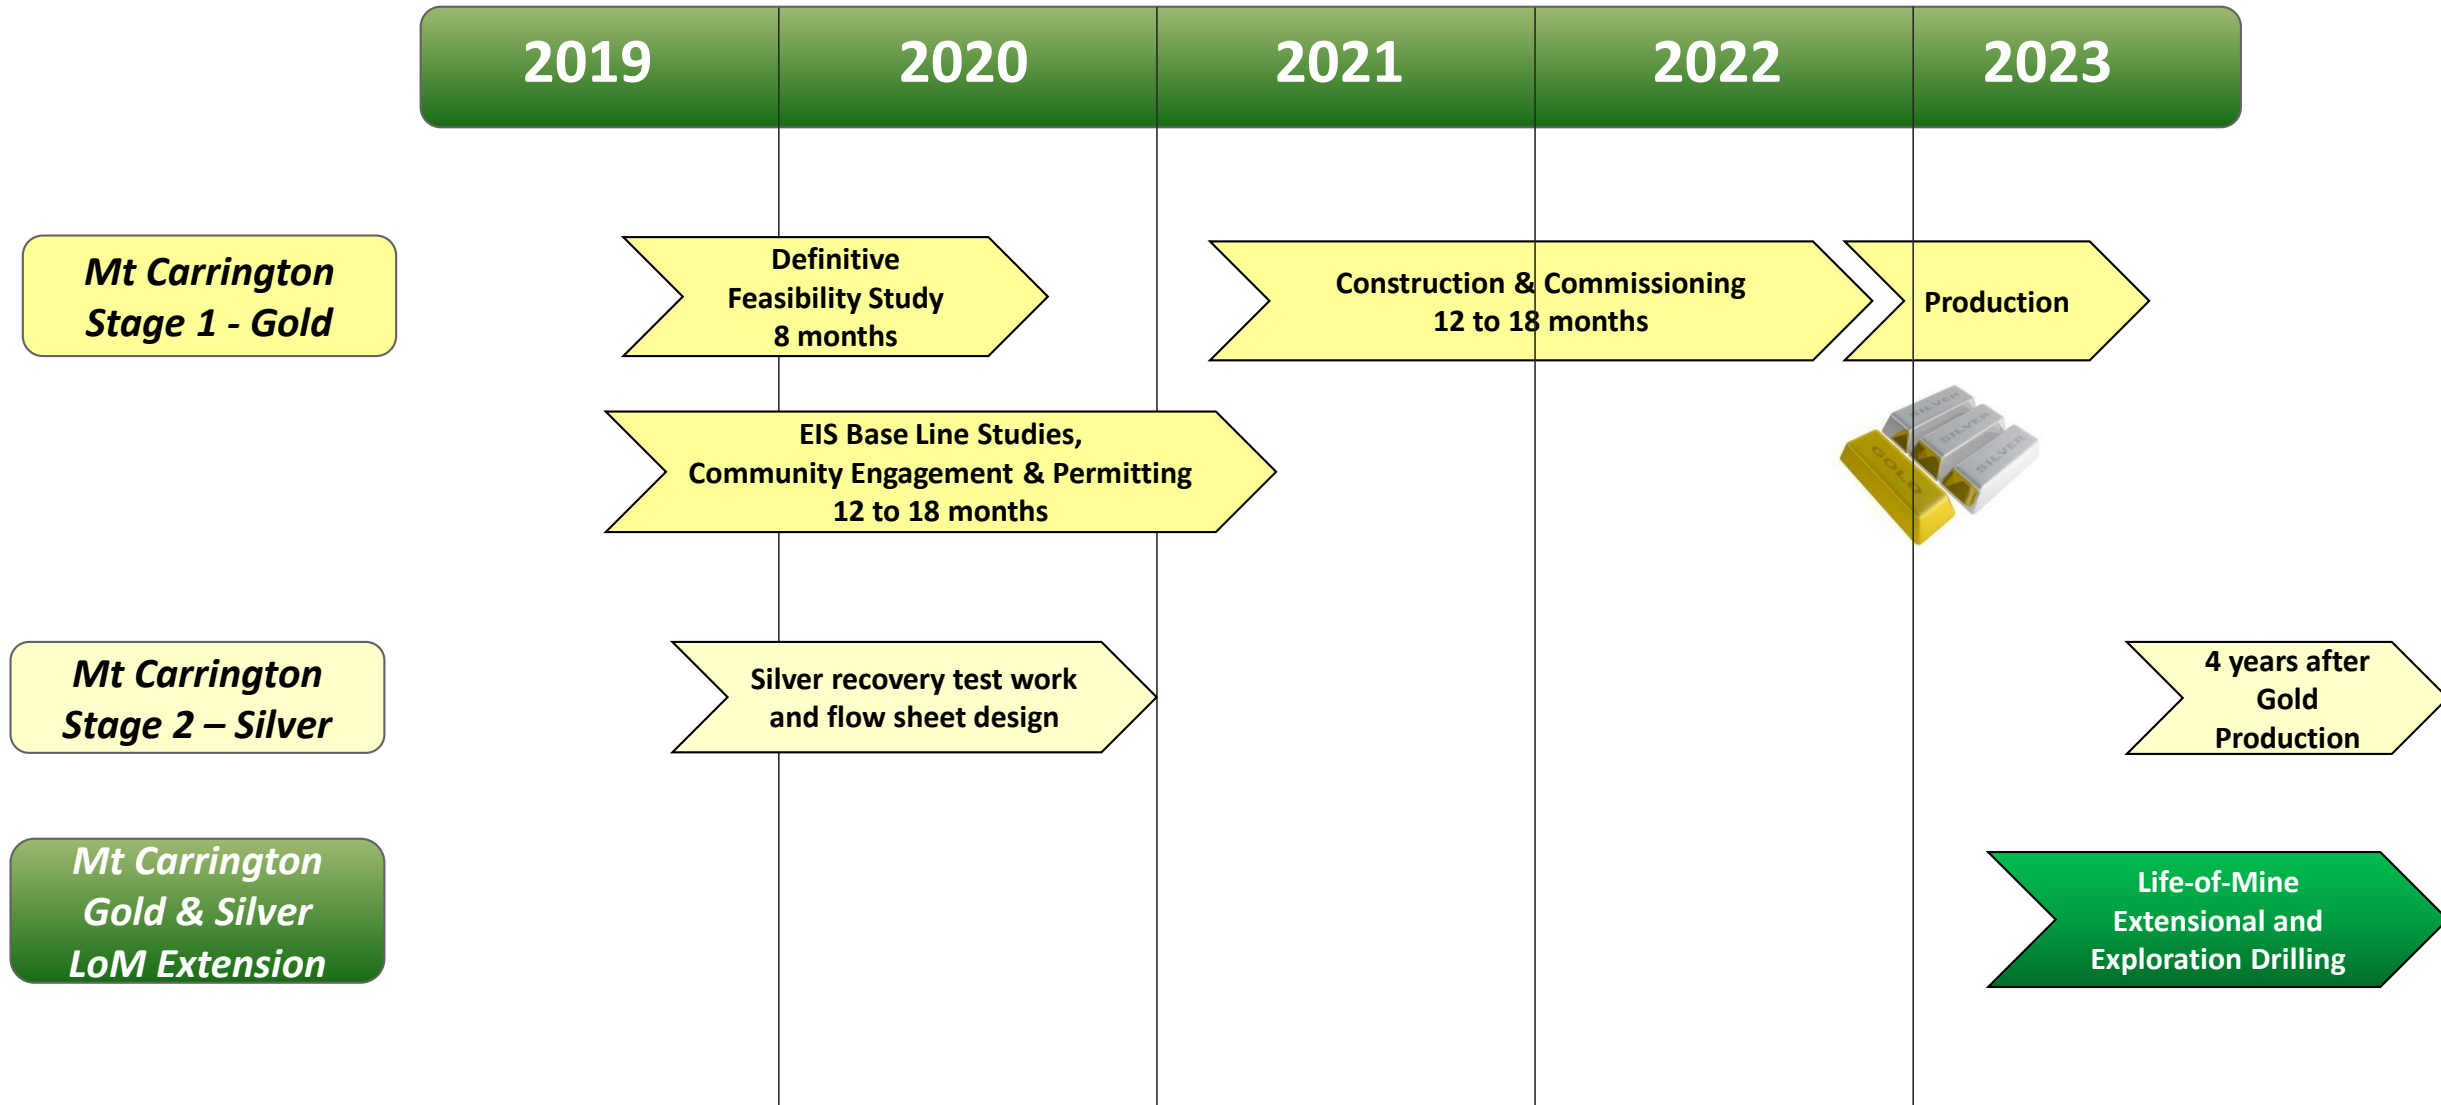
| 2019 | 2020 | 2021 | 2022 | 2023 |
|---|---|---|---|---|

Mt Carrington Stage 1 - Gold

Definitive Feasibility Study 8 months

Construction & Commissioning 12 to 18 months

Production

EIS Base Line Studies, Community Engagement & Permitting 12 to 18 months

SILVER SILVER SILVER GOLD

Mt Carrington Stage 2 – Silver

Silver recovery test work and flow sheet design

4 years after Gold Production

Mt Carrington Gold & Silver LoM Extension

Life-of-Mine Extensional and Exploration Drilling